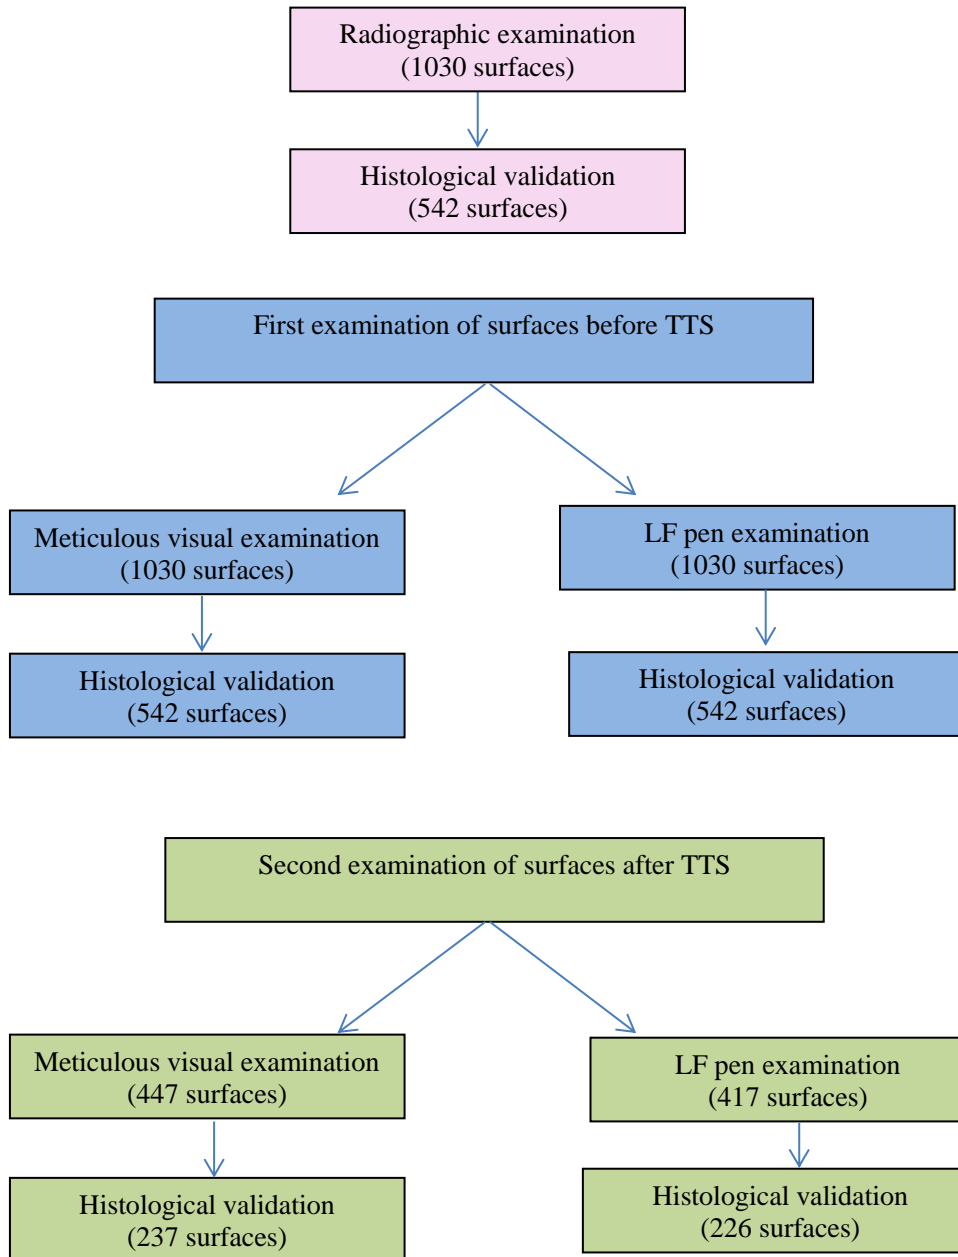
Radiographic examination
(1030 surfaces)

Histological validation
(542 surfaces)

First examination of surfaces before TTS

Meticulous visual examination
(1030 surfaces)

LF pen examination
(1030 surfaces)

Histological validation
(542 surfaces)

Histological validation
(542 surfaces)

Second examination of surfaces after TTS

Meticulous visual examination
(447 surfaces)

LF pen examination
(417 surfaces)

Histological validation
(237 surfaces)

Histological validation
(226 surfaces)